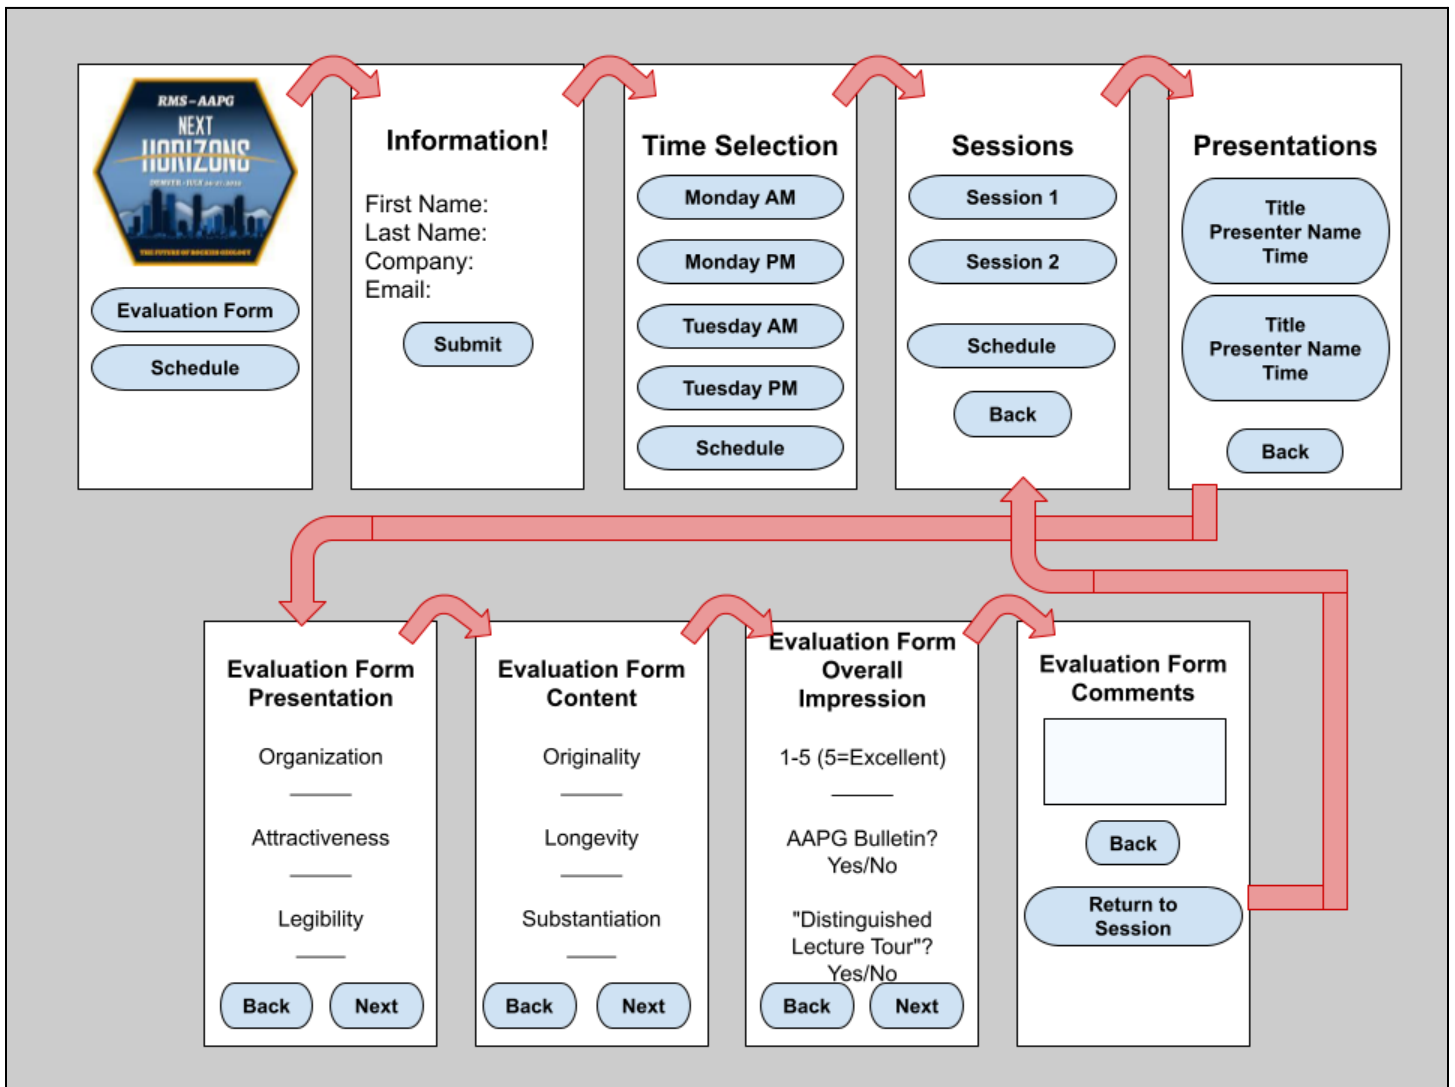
RMS-AAPG
NEXT
HORIZONS
DENVER · JULY

THE FUTURE OF ROCKIES GEOLOGY

Evaluation Form

Schedule

Information!

First Name:
Last Name:
Company:
Email:

Submit

Time Selection

Monday AM

Monday PM

Tuesday AM

Tuesday PM

Schedule

Sessions

Session 1

Session 2

Schedule

Back

Presentations

Title
Presenter Name
Time

Title
Presenter Name
Time

Back

Evaluation Form
Presentation

Organization
\_\_\_\_\_
Attractiveness
\_\_\_\_\_
Legibility
\_\_\_\_

Back Next

Evaluation Form
Content

Originality
\_\_\_\_\_
Longevity
\_\_\_\_\_
Substantiation
\_\_\_\_

Back Next

Evaluation Form
Overall
Impression

1-5 (5=Excellent)
\_\_\_\_\_
AAPG Bulletin?
Yes/No

"Distinguished
Lecture Tour"?
Yes/No

Back Next

Evaluation Form
Comments

Back

Return to
Session